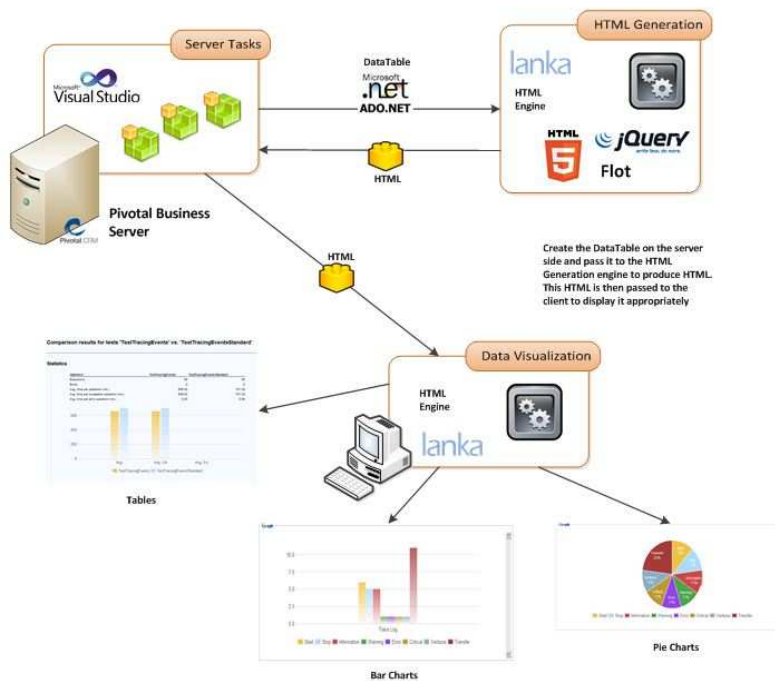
Server Tasks

Microsoft Visual Studio

Pivotal CRM

Pivotal Business Server

DataTable

Microsoft .net

ADO.NET

HTML

HTML Generation

lanka

HTML Engine

HTML 5

jQuery write less, do more.

Flot

HTML

Create the DataTable on the server side and pass it to the HTML Generation engine to produce HTML. This HTML is then passed to the client to display it appropriately

Data Visualization

HTML Engine

lanka

Comparison results for tests 'TestTracingEvents' vs. 'TestTracingEventsStandard'

Statistics

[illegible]

Tables

Bar Charts

Pie Charts